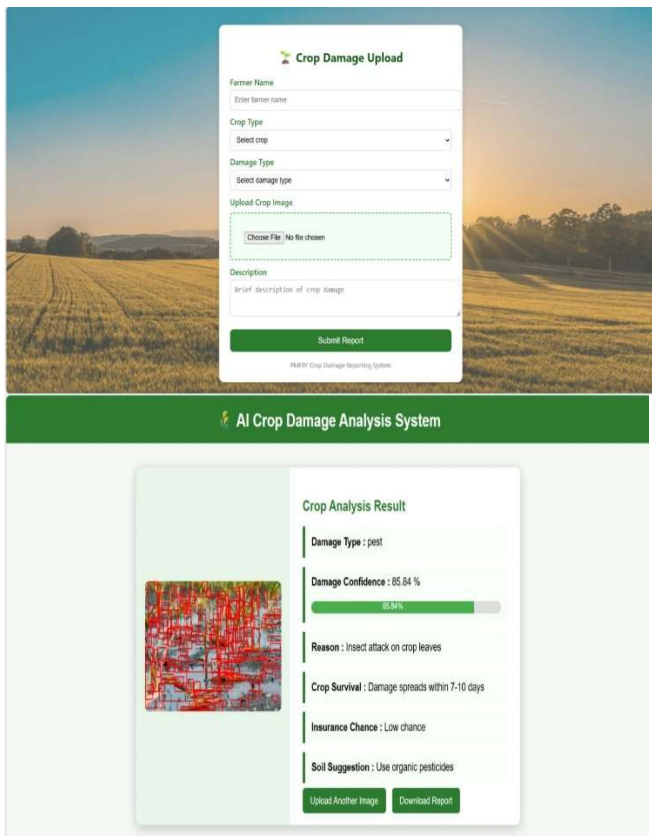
Crop Damage Upload

Farmer Name

Enter farmer name

Crop Type

Select crop

Damage Type

Select damage type

Upload Crop Image

Choose File No file chosen

Description

Brief description of crop damage

Submit Report

PMFBY Crop Damage Reporting System

AI Crop Damage Analysis System

Crop Analysis Result

Damage Type : pest

Damage Confidence : 85.84 %

85.84%

Reason : Insect attack on crop leaves

Crop Survival : Damage spreads within 7-10 days

Insurance Chance : Low chance

Soil Suggestion : Use organic pesticides

Upload Another Image

Download Report